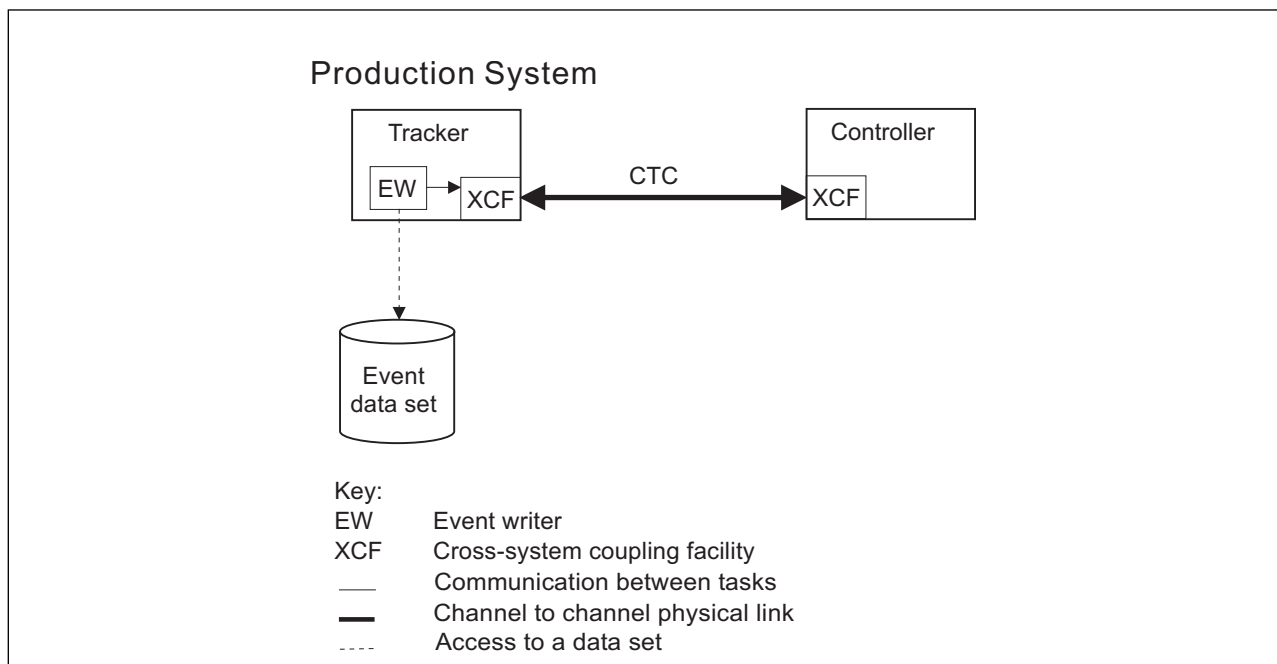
Production System

Tracker

EW

XCF

CTC

Controller

XCF

Event data set

Key:
EW Event writer
XCF Cross-system coupling facility
Communication between tasks
Channel to channel physical link
Access to a data set